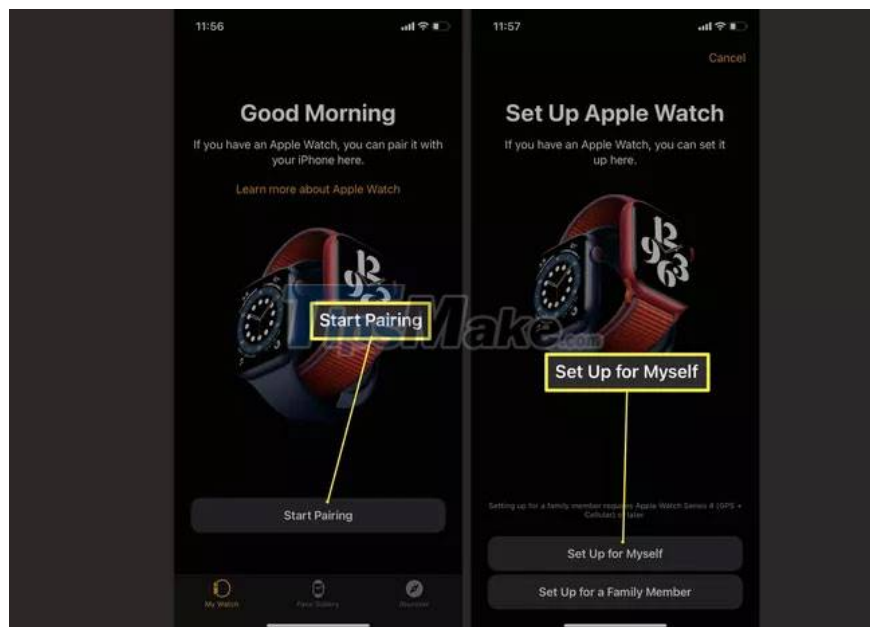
11:56

Good Morning

If you have an Apple Watch, you can pair it with your iPhone here.

Learn more about Apple Watch

Start Pairing

Start Pairing

My Watch

Face Gallery

Discover

11:57

Cancel

Set Up Apple Watch

If you have an Apple Watch, you can set it up here.

TipsMake.com

Set Up for Myself

Setting up for a family member requires Apple Watch Series 4 (GPS + Cellular) or later

Set Up for Myself

Set Up for a Family Member